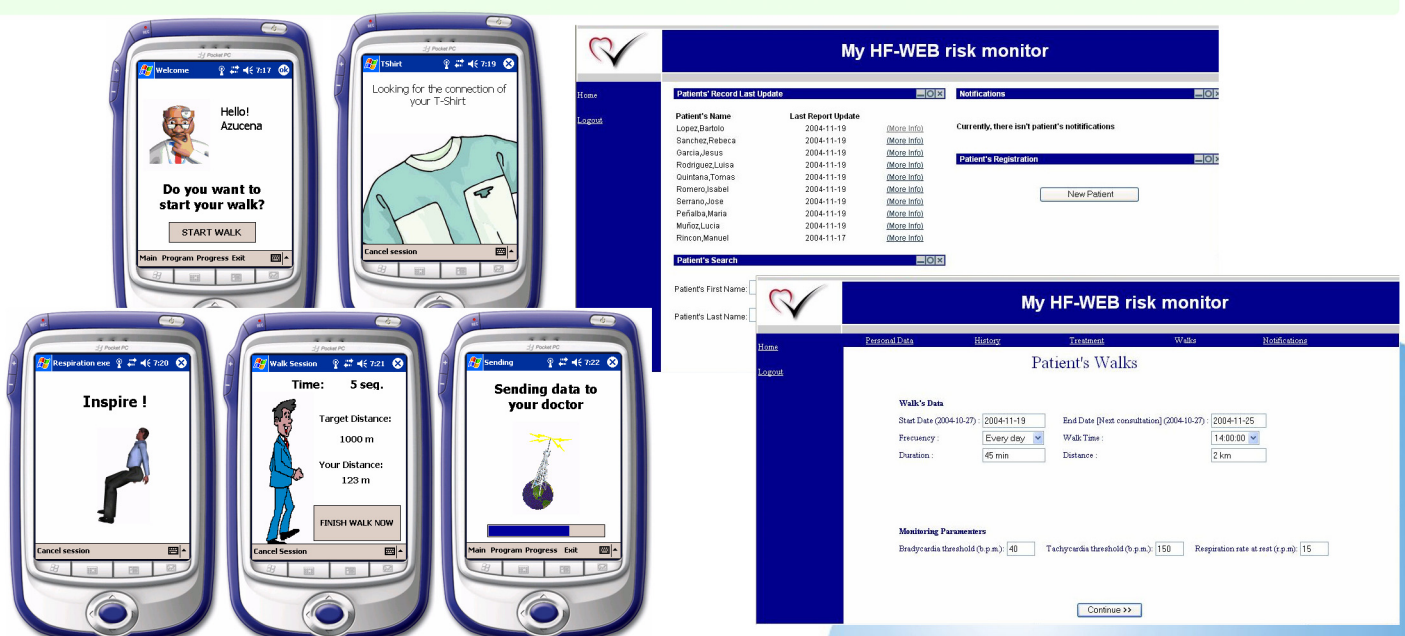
Pocket PC

Welcome 7:17 ok

Hello! Azucena

Do you want to start your walk?

START WALK

Main Program Progress Exit

Pocket PC

TShirt 7:19

Looking for the connection of your T-Shirt

Cancel session

My HF-WEB risk monitor

Home

Logout

Patients' Record Last Update

| Patient's Name | Last Report Update | |
|---|---|---|
| Lopez,Bartolo | 2004-11-19 | (More Info) |
| Sanchez,Rebeca | 2004-11-19 | (More Info) |
| Garcia,Jesus | 2004-11-19 | (More Info) |
| Rodriguez,Luisa | 2004-11-19 | (More Info) |
| Quintana,Tomas | 2004-11-19 | (More Info) |
| Romero,Isabel | 2004-11-19 | (More Info) |
| Serrano,Jose | 2004-11-19 | (More Info) |
| Peñalba,Maria | 2004-11-19 | (More Info) |
| Muñoz,Lucia | 2004-11-19 | (More Info) |
| Rincon,Manuel | 2004-11-17 | (More Info) |

Notifications

Currently, there isn't patient's notitifications

Patient's Registration

New Patient

Patient's Search

Patient's First Name:

Patient's Last Name:

Pocket PC

Respiration exe 7:20

Inspire !

Cancel session

Pocket PC

Walk Session 7:21

Time: 5 seq.

Target Distance:

1000 m

Your Distance:

123 m

FINISH WALK NOW

Cancel Session

Pocket PC

Sending 7:22

Sending data to your doctor

Main Program Progress Exit

My HF-WEB risk monitor

Home

Logout

Personal Data History Treatment Walks Notifications

Patient's Walks

Walk's Data

Start Date (2004-10-27) : 2004-11-19

End Date [Next consultation] (2004-10-27) : 2004-11-25

Frecuency : Every day

Walk Time : 14:00:00

Duration : 45 min

Distance : 2 km

Monitoring Parameters

Bradycardia threshold (b.p.m.): 40

Tachycardia threshold (b.p.m.): 150

Respiration rate at rest (r.p.m): 15

Continue >>